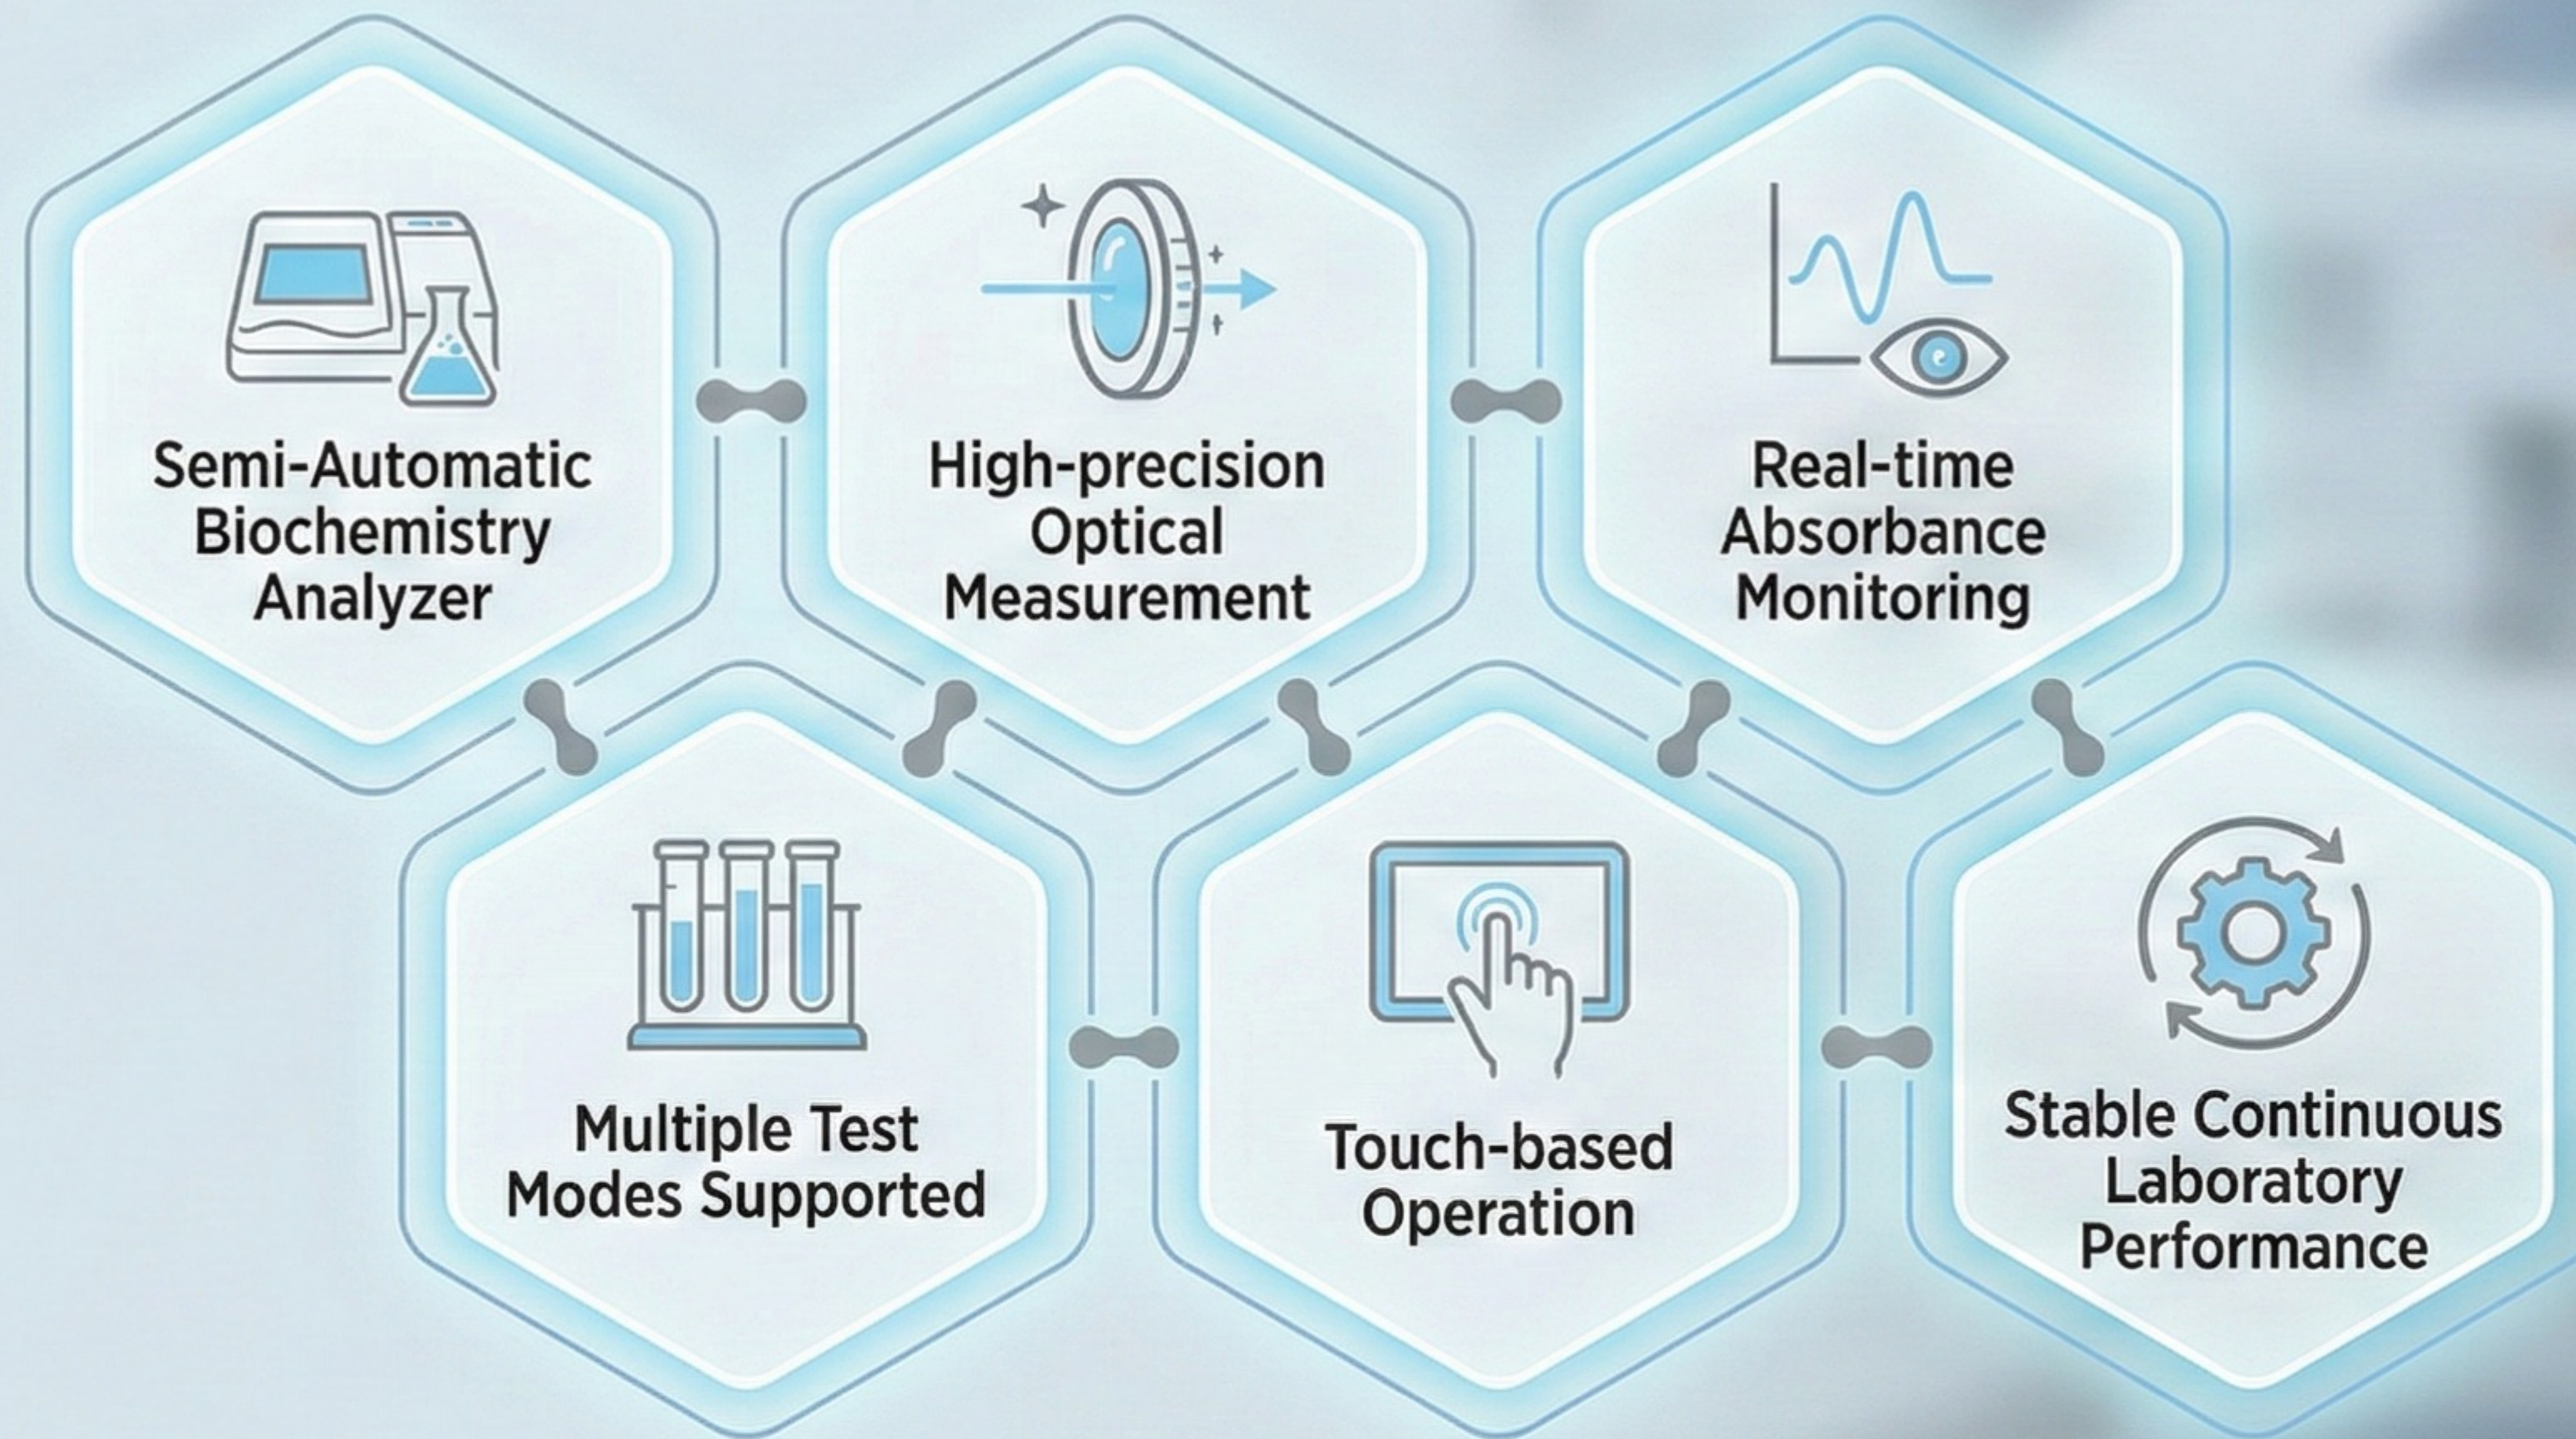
Semi-Automatic Biochemistry Analyzer

High-precision Optical Measurement

Real-time Absorbance Monitoring

Multiple Test Modes Supported

Touch-based Operation

Stable Continuous Laboratory Performance